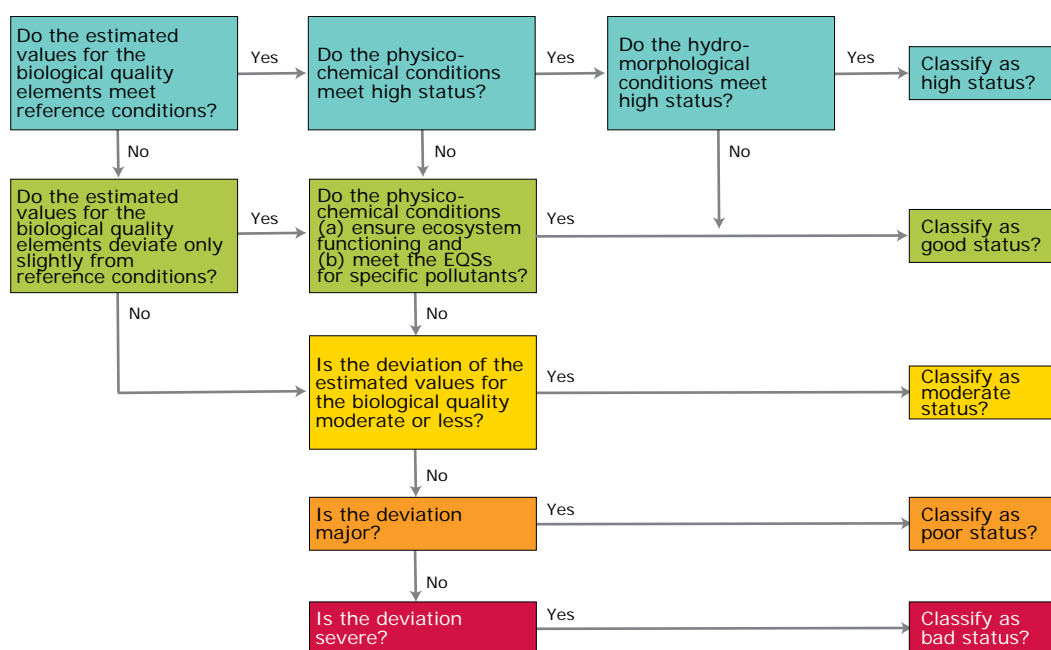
Do the estimated values for the biological quality elements meet reference conditions?

Yes

Do the physico-chemical conditions meet high status?

Yes

Do the hydro-morphological conditions meet high status?

Yes

Classify as high status?

No

No

No

Do the estimated values for the biological quality elements deviate only slightly from reference conditions?

Yes

Do the physico-chemical conditions (a) ensure ecosystem functioning and (b) meet the EQSs for specific pollutants?

Yes

Classify as good status?

No

No

Is the deviation of the estimated values for the biological quality moderate or less?

Yes

Classify as moderate status?

No

Is the deviation major?

Yes

Classify as poor status?

No

Is the deviation severe?

Yes

Classify as bad status?